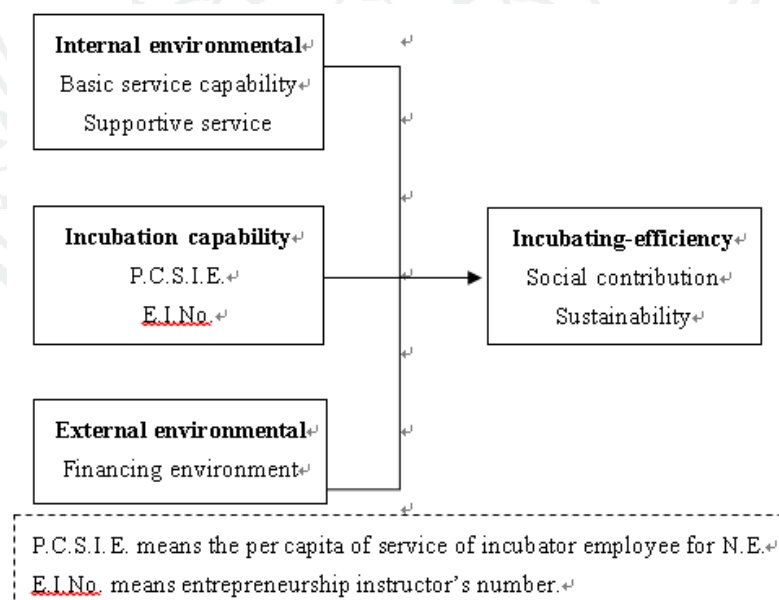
**Internal environmental**
Basic service capability
Supportive service

**Incubation capability**
P.C.S.I.E.
E.I.No.

**External environmental**
Financing environment

**Incubating-efficiency**
Social contribution
Sustainability

P.C.S.I.E. means the per capita of service of incubator employee for N.E.
E.I.No. means entrepreneurship instructor's number.